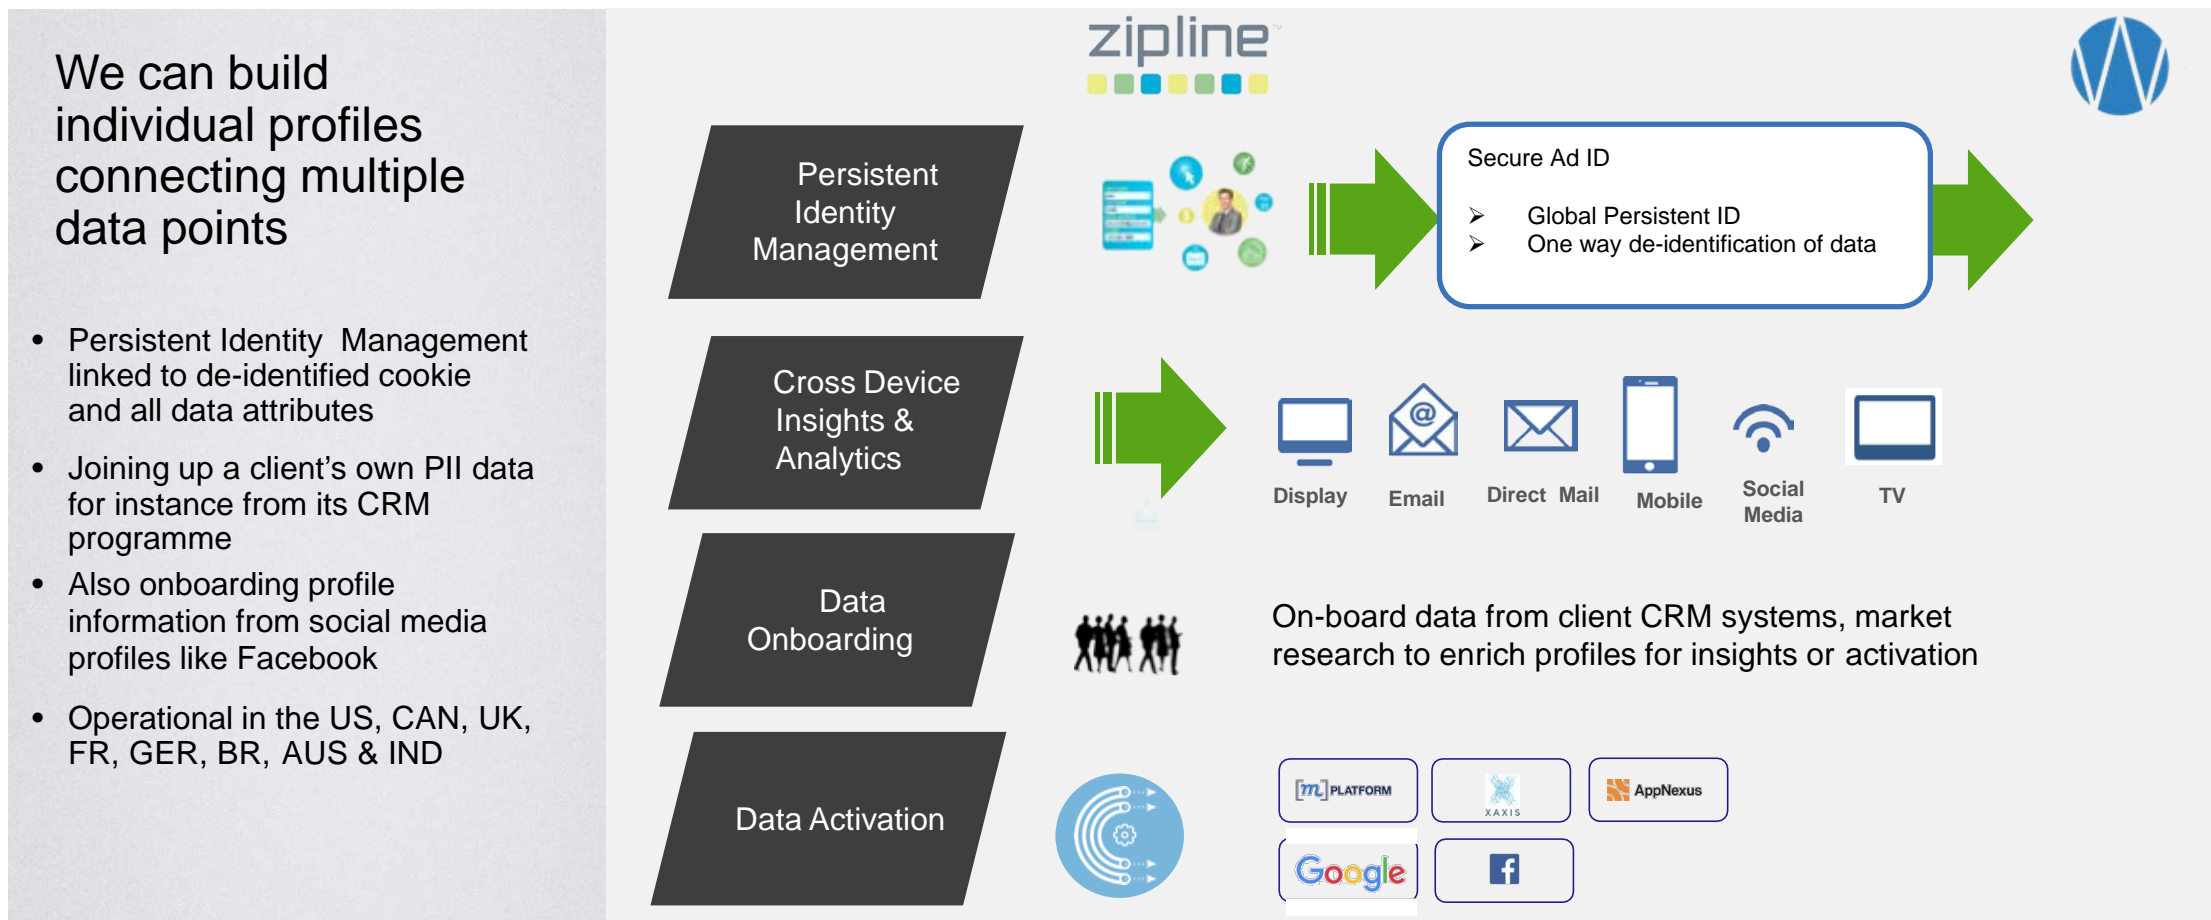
We can build individual profiles connecting multiple data points

- Persistent Identity Management linked to de-identified cookie and all data attributes
- Joining up a client's own PII data for instance from its CRM programme
- Also onboarding profile information from social media profiles like Facebook
- Operational in the US, CAN, UK, FR, GER, BR, AUS & IND

zipline

Persistent Identity Management

Secure Ad ID

➢ Global Persistent ID
➢ One way de-identification of data

Cross Device Insights & Analytics

Display Email Direct Mail Mobile Social Media TV

Data Onboarding

On-board data from client CRM systems, market research to enrich profiles for insights or activation

Data Activation

m PLATFORM

XAXIS

AppNexus

Google

f